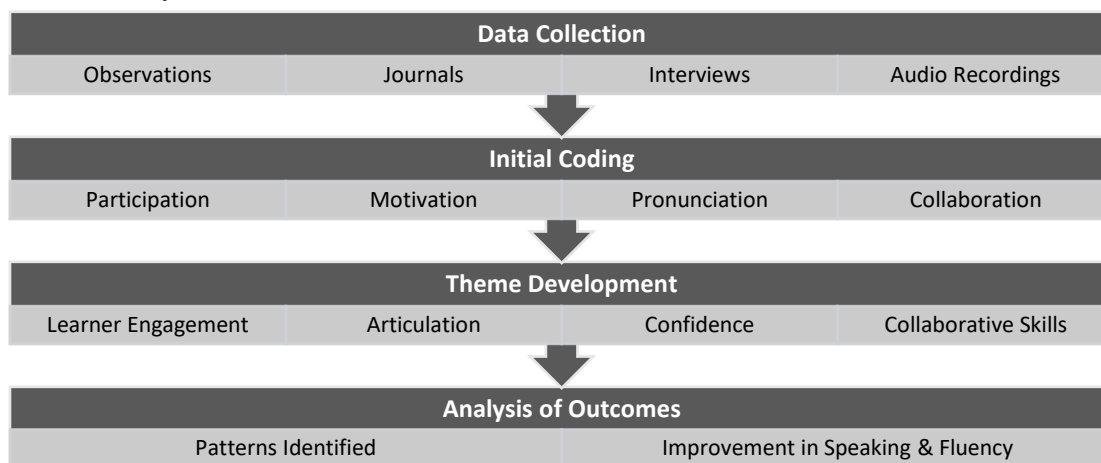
Data Collection

Observations | Journals | Interviews | Audio Recordings

Initial Coding

Participation | Motivation | Pronunciation | Collaboration

Theme Development

Learner Engagement | Articulation | Confidence | Collaborative Skills

Analysis of Outcomes

Patterns Identified | Improvement in Speaking & Fluency